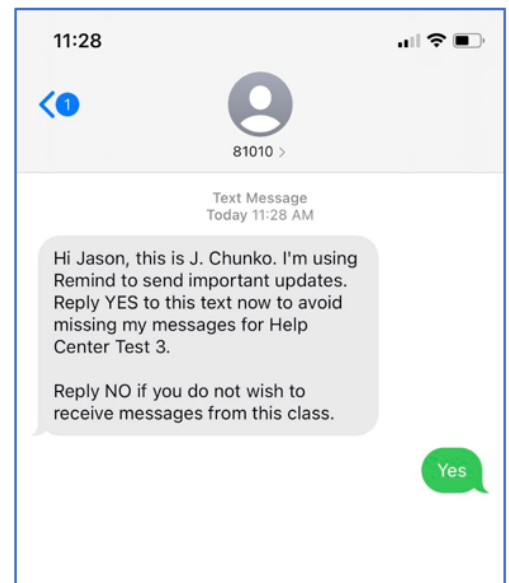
11:28

1

81010 >

Text Message
Today 11:28 AM

Hi Jason, this is J. Chunko. I'm using Remind to send important updates. Reply YES to this text now to avoid missing my messages for Help Center Test 3.

Reply NO if you do not wish to receive messages from this class.

Yes